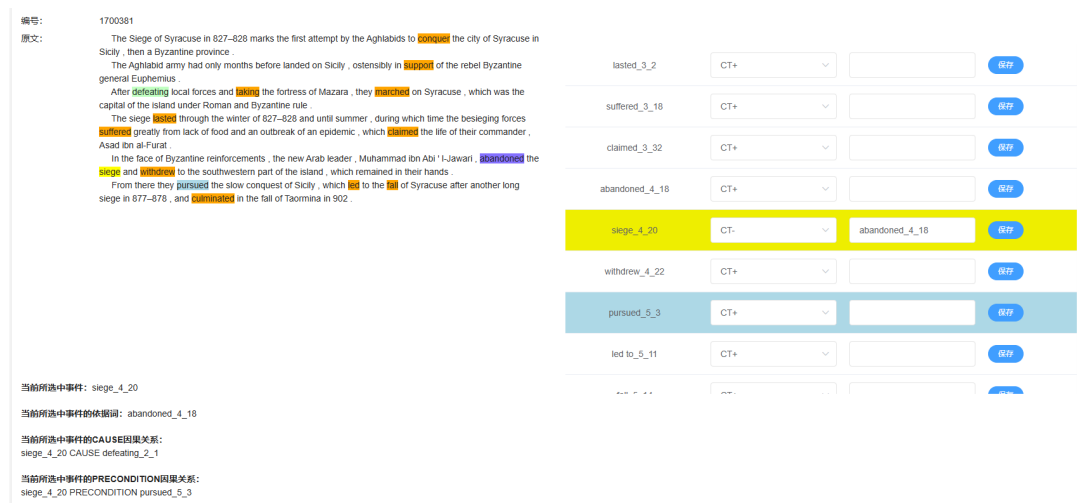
编号: 1700381

原文: The Siege of Syracuse in 827–828 marks the first attempt by the Aghlabids to conquer the city of Syracuse in Sicily , then a Byzantine province .

The Aghlabid army had only months before landed on Sicily , ostensibly in support of the rebel Byzantine general Euphemius .

After defeating local forces and taking the fortress of Mazara , they marched on Syracuse , which was the capital of the island under Roman and Byzantine rule .

The siege lasted through the winter of 827–828 and until summer , during which time the besieging forces suffered greatly from lack of food and an outbreak of an epidemic , which claimed the life of their commander , Asad ibn al-Furat .

In the face of Byzantine reinforcements , the new Arab leader , Muhammad ibn Abi ' l-Jawari , abandoned the siege and withdrew to the southwestern part of the island , which remained in their hands .

From there they pursued the slow conquest of Sicily , which led to the fall of Syracuse after another long siege in 877–878 , and culminated in the fall of Taormina in 902 .

| | | | |
|---|---|---|---|
| lasted_3_2 | CT+ | | 保存 |
| suffered_3_18 | CT+ | | 保存 |
| claimed_3_32 | CT+ | | 保存 |
| abandoned_4_18 | CT+ | | 保存 |
| siege_4_20 | CT- | abandoned_4_18 | 保存 |
| withdrew_4_22 | CT+ | | 保存 |
| pursued_5_3 | CT+ | | 保存 |
| led to_5_11 | CT+ | | 保存 |
| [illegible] | CT+ | | 保存 |

当前所选中事件: siege_4_20

当前所选中事件的依据词: abandoned_4_18

当前所选中事件的CAUSE因果关系:
siege_4_20 CAUSE defeating_2_1

当前所选中事件的PRECONDITION因果关系:
siege_4_20 PRECONDITION pursued_5_3